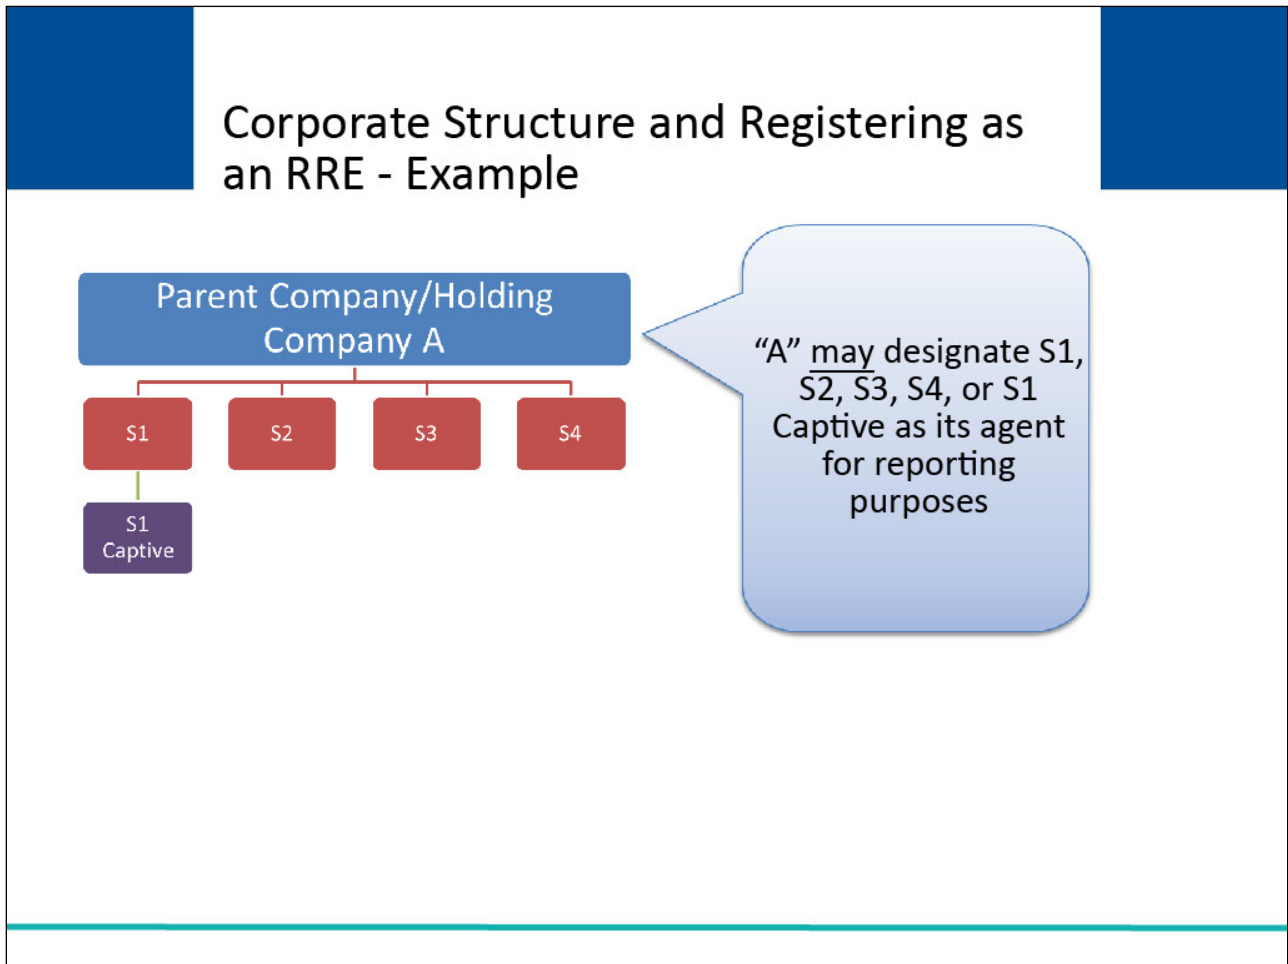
Corporate Structure and Registering as an RRE - Example

Parent Company/Holding Company A

S1

S2

S3

S4

S1 Captive

“A” may designate S1, S2, S3, S4, or S1 Captive as its agent for reporting purposes